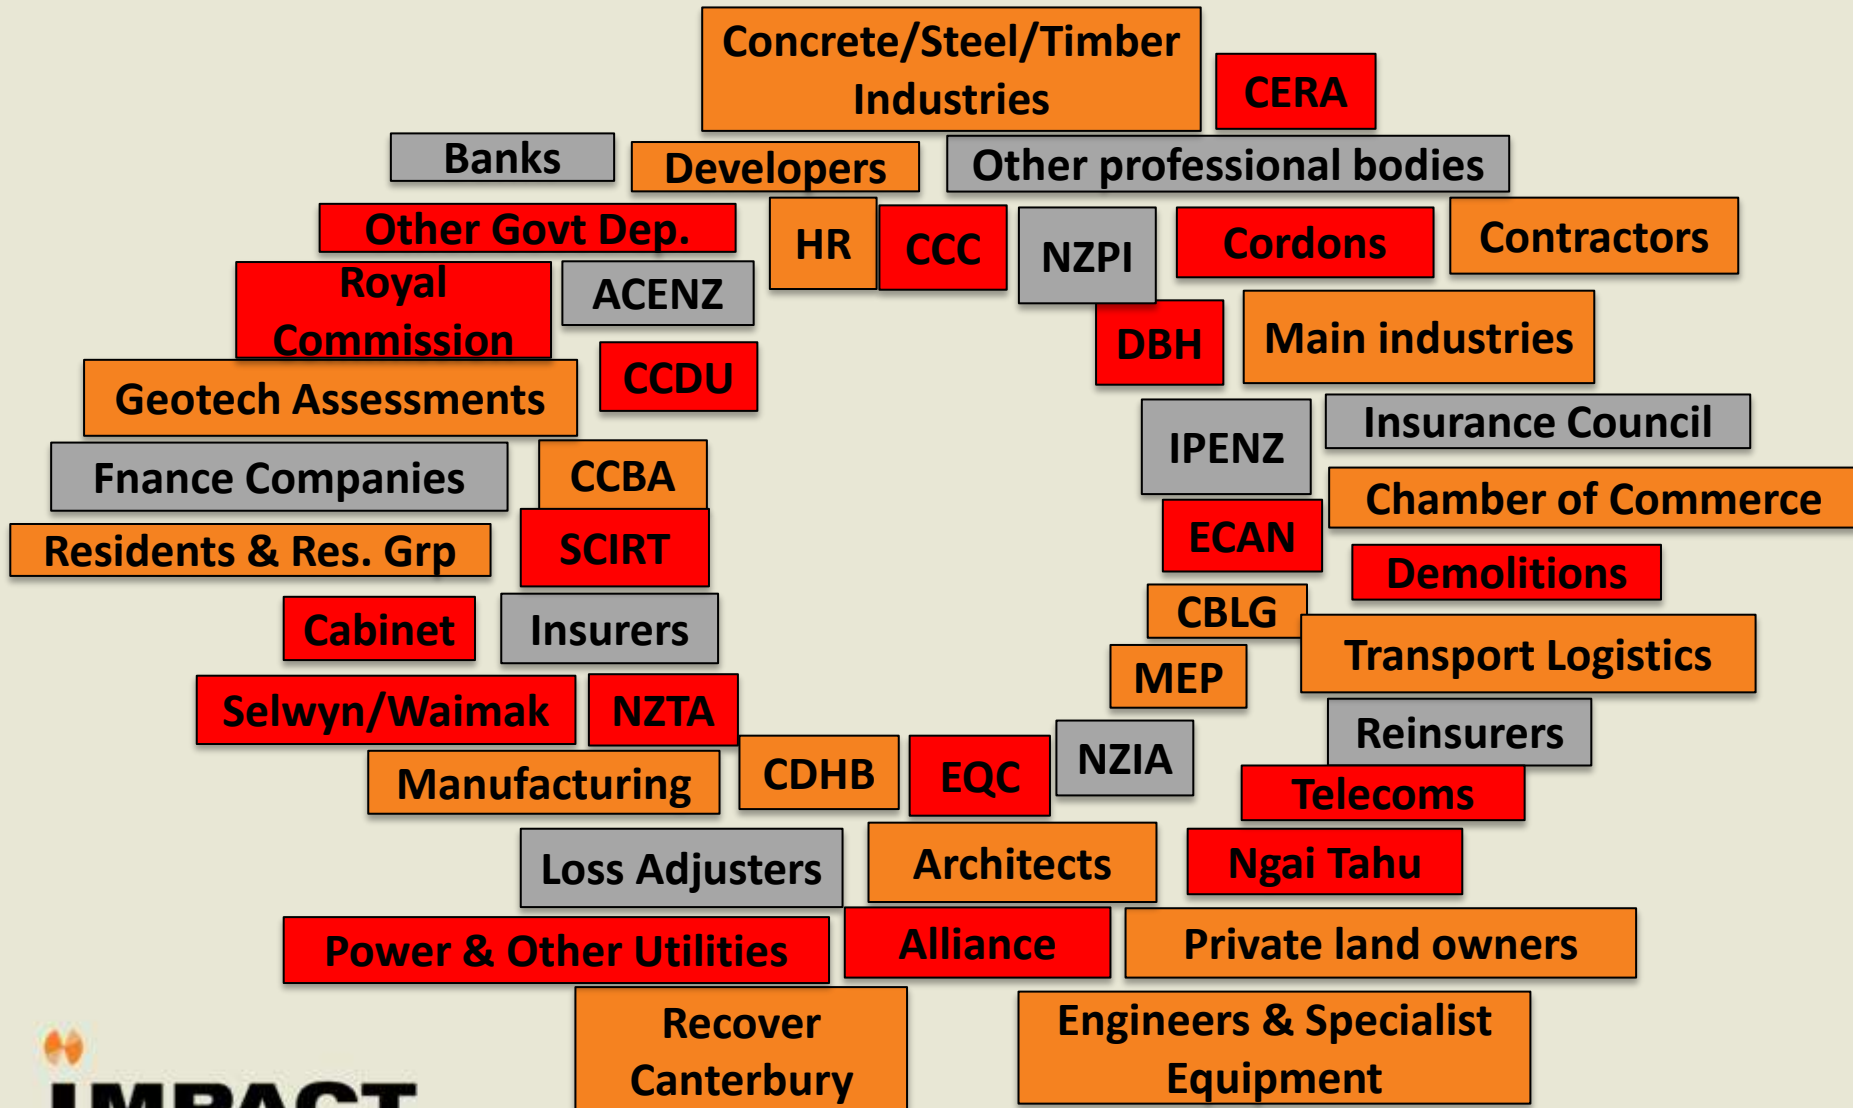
Concrete/Steel/Timber Industries

CERA

Banks

Developers

Other professional bodies

Other Govt Dep.

HR

CCC

NZPI

Cordons

Contractors

Royal Commission

ACENZ

DBH

Main industries

Geotech Assessments

CCDU

IPENZ

Insurance Council

Fnance Companies

CCBA

Chamber of Commerce

Residents & Res. Grp

SCIRT

ECAN

Demolitions

Cabinet

Insurers

CBLG

Transport Logistics

MEP

Selwyn/Waimak

NZTA

NZIA

Reinsurers

Manufacturing

CDHB

EQC

Telecoms

Loss Adjusters

Architects

Ngai Tahu

Power & Other Utilities

Alliance

Private land owners

Recover Canterbury

Engineers & Specialist Equipment

IMPACT